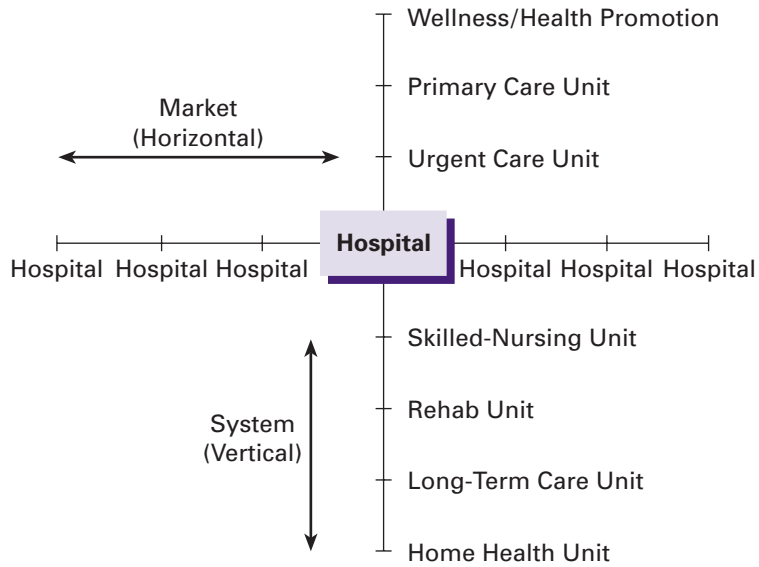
Wellness/Health Promotion

Primary Care Unit

Market
(Horizontal)

Urgent Care Unit

Hospital

Hospital Hospital Hospital

Hospital Hospital Hospital

Skilled-Nursing Unit

Rehab Unit

System
(Vertical)

Long-Term Care Unit

Home Health Unit